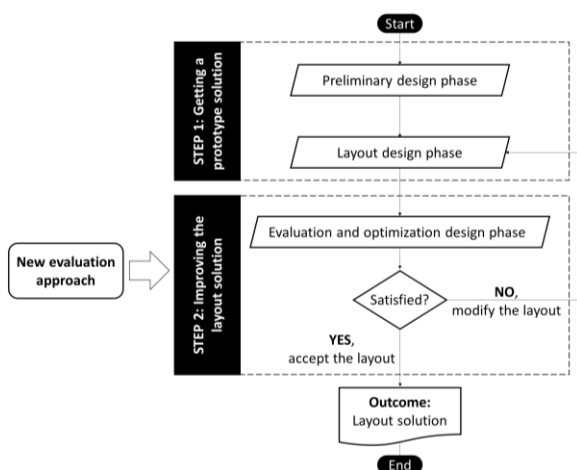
Start

STEP 1: Getting a prototype solution

Preliminary design phase

Layout design phase

STEP 2: Improving the layout solution

New evaluation approach

Evaluation and optimization design phase

Satisfied?

NO, modify the layout

YES, accept the layout

Outcome: Layout solution

End